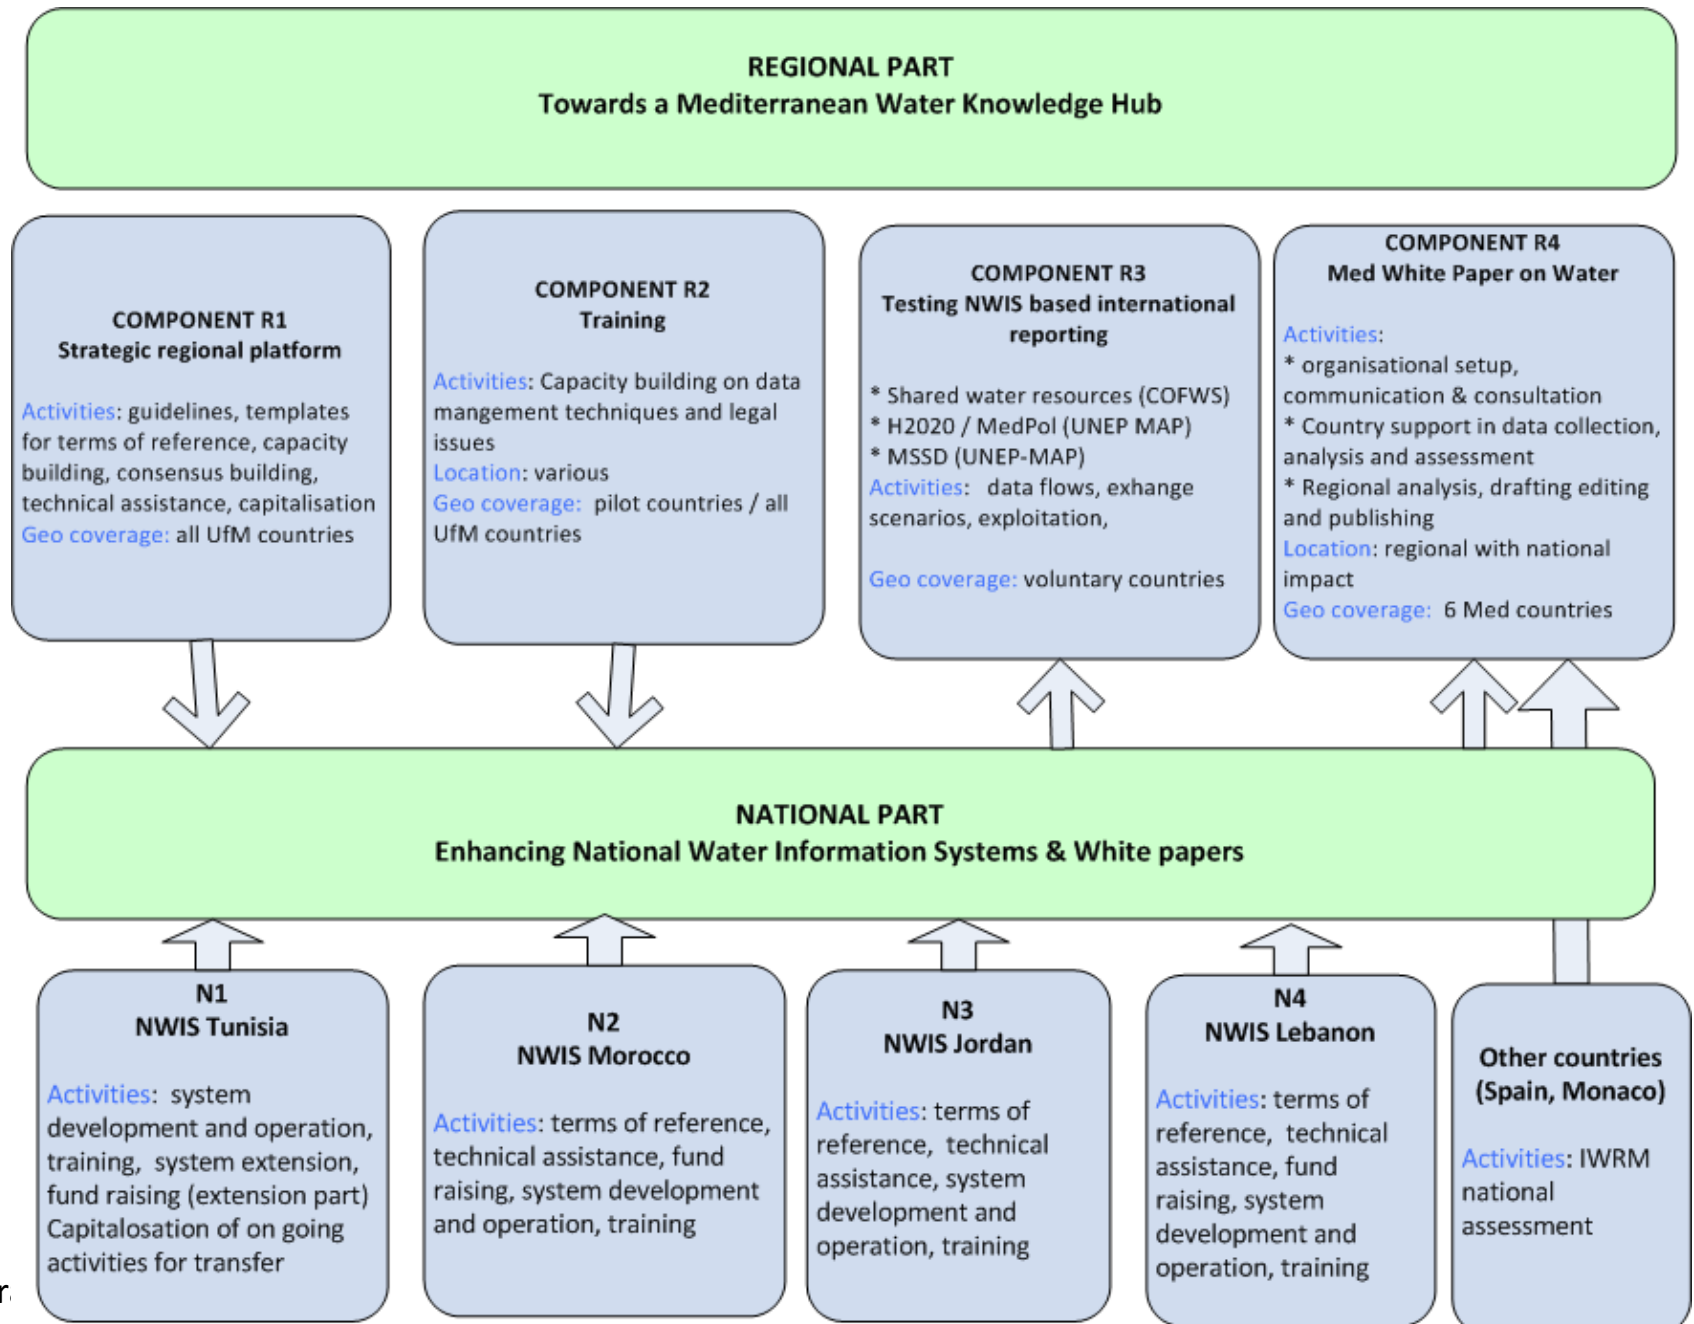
REGIONAL PART
Towards a Mediterranean Water Knowledge Hub

COMPONENT R1
Strategic regional platform

Activities: guidelines, templates for terms of reference, capacity building, consensus building, technical assistance, capitalisation
Geo coverage: all UfM countries

COMPONENT R2
Training

Activities: Capacity building on data mangement techniques and legal issues
Location: various
Geo coverage: pilot countries / all UfM countries

COMPONENT R3
Testing NWIS based international reporting

* Shared water resources (COFWS)
* H2020 / MedPol (UNEP MAP)
* MSSD (UNEP-MAP)
Activities: data flows, exhange scenarios, exploitation,

Geo coverage: voluntary countries

COMPONENT R4
Med White Paper on Water

Activities:
* organisational setup, communication & consultation
* Country support in data collection, analysis and assessment
* Regional analysis, drafting editing and publishing
Location: regional with national impact
Geo coverage: 6 Med countries

NATIONAL PART
Enhancing National Water Information Systems & White papers

N1
NWIS Tunisia

Activities: system development and operation, training, system extension, fund raising (extension part) Capitalosation of on going activities for transfer

N2
NWIS Morocco

Activities: terms of reference, technical assistance, fund raising, system development and operation, training

N3
NWIS Jordan

Activities: terms of reference, technical assistance, system development and operation, training

N4
NWIS Lebanon

Activities: terms of reference, technical assistance, fund raising, system development and operation, training

Other countries (Spain, Monaco)

Activities: IWRM national assessment